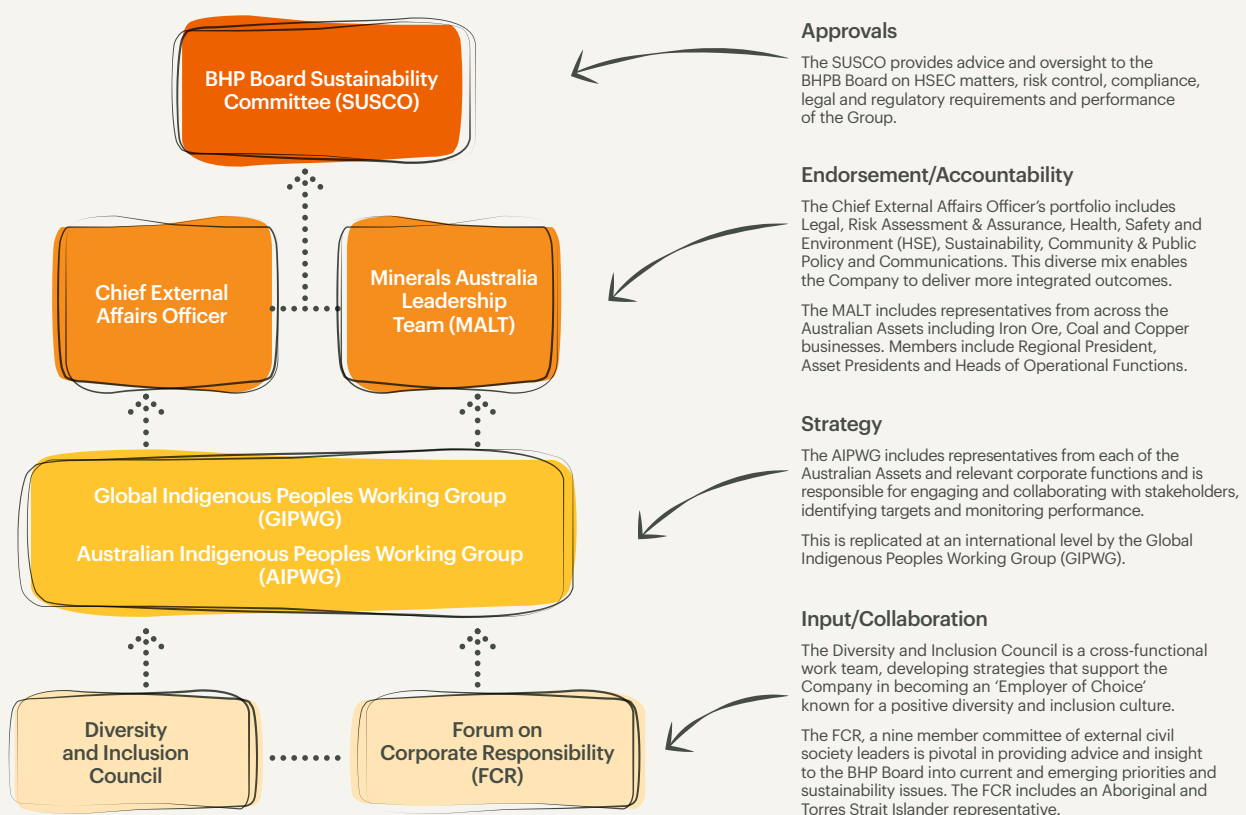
BHP Board Sustainability Committee (SUSCO)

Chief External Affairs Officer

Minerals Australia Leadership Team (MALT)

Global Indigenous Peoples Working Group (GIPWG)

Australian Indigenous Peoples Working Group (AIPWG)

Diversity and Inclusion Council

Forum on Corporate Responsibility (FCR)

Approvals

The SUSCO provides advice and oversight to the BHPB Board on HSEC matters, risk control, compliance, legal and regulatory requirements and performance of the Group.

Endorsement/Accountability

The Chief External Affairs Officer's portfolio includes Legal, Risk Assessment & Assurance, Health, Safety and Environment (HSE), Sustainability, Community & Public Policy and Communications. This diverse mix enables the Company to deliver more integrated outcomes.

The MALT includes representatives from across the Australian Assets including Iron Ore, Coal and Copper businesses. Members include Regional President, Asset Presidents and Heads of Operational Functions.

Strategy

The AIPWG includes representatives from each of the Australian Assets and relevant corporate functions and is responsible for engaging and collaborating with stakeholders, identifying targets and monitoring performance.

This is replicated at an international level by the Global Indigenous Peoples Working Group (GIPWG).

Input/Collaboration

The Diversity and Inclusion Council is a cross-functional work team, developing strategies that support the Company in becoming an 'Employer of Choice' known for a positive diversity and inclusion culture.

The FCR, a nine member committee of external civil society leaders is pivotal in providing advice and insight to the BHP Board into current and emerging priorities and sustainability issues. The FCR includes an Aboriginal and Torres Strait Islander representative.